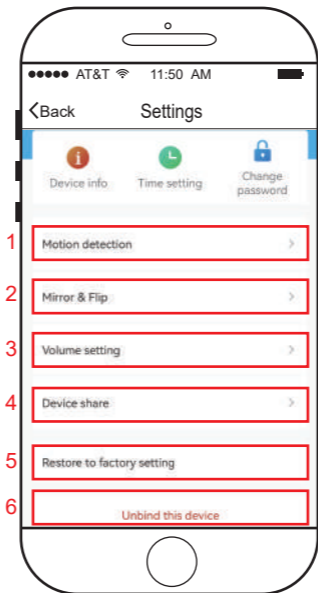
●●●●● AT&T 11:50 AM

Back Settings

Device info Time setting Change password

1 Motion detection >

2 Mirror & Flip >

3 Volume setting >

4 Device share >

5 Restore to factory setting

6 Unbind this device